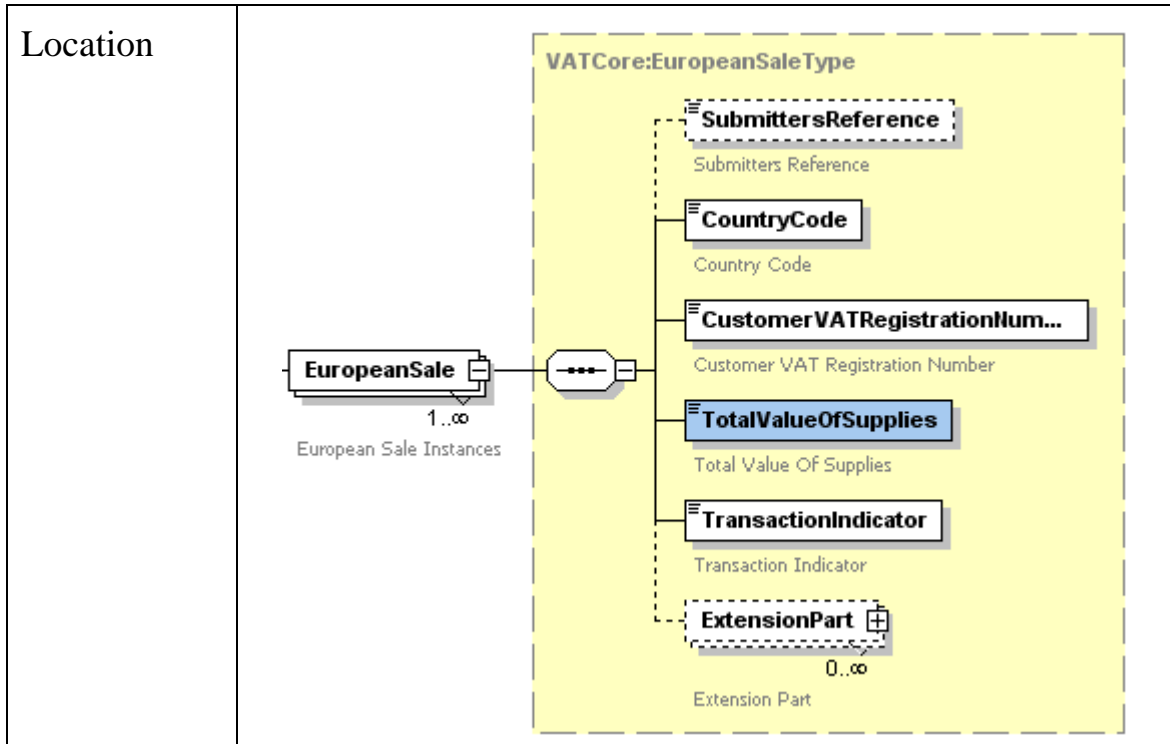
| Location | VATCore:EuropeanSaleType<br><br>EuropeanSale<br>1..∞<br>European Sale Instances<br><br>SubmittersReference<br>Submitters Reference<br><br>CountryCode<br>Country Code<br><br>CustomerVATRegistrationNum...<br>Customer VAT Registration Number<br><br>TotalValueOfSupplies<br>Total Value Of Supplies<br><br>TransactionIndicator<br>Transaction Indicator<br><br>ExtensionPart<br>0..∞<br>Extension Part |
|---|---|